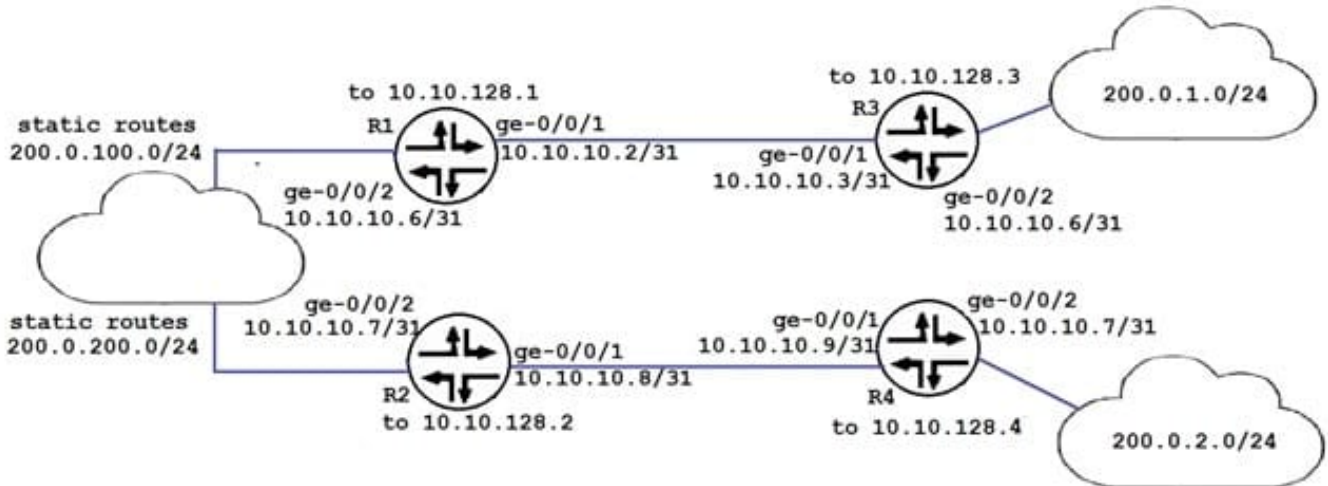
to 10.10.128.1

R1

static routes
200.0.100.0/24

ge-0/0/1
10.10.10.2/31

ge-0/0/2
10.10.10.6/31

to 10.10.128.3

R3

200.0.1.0/24

ge-0/0/1
10.10.10.3/31

ge-0/0/2
10.10.10.6/31

static routes
200.0.200.0/24

ge-0/0/2
10.10.10.7/31

ge-0/0/1
10.10.10.8/31

R2

to 10.10.128.2

ge-0/0/1
10.10.10.9/31

ge-0/0/2
10.10.10.7/31

R4

to 10.10.128.4

200.0.2.0/24